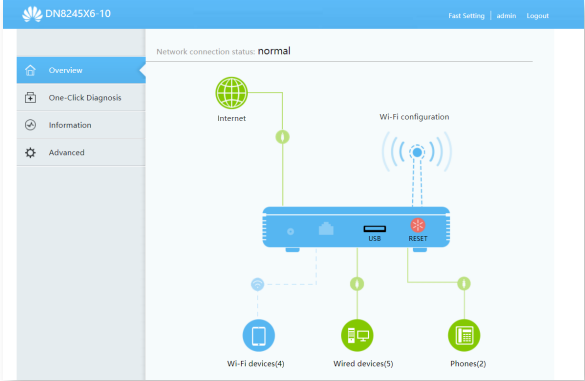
DN8245X6-10

Fast Setting | admin | Logout

Overview
One-Click Diagnosis
Information
Advanced

Network connection status: normal

Internet

Wi-Fi configuration

USB

RESET

Wi-Fi devices(4)

Wired devices(5)

Phones(2)